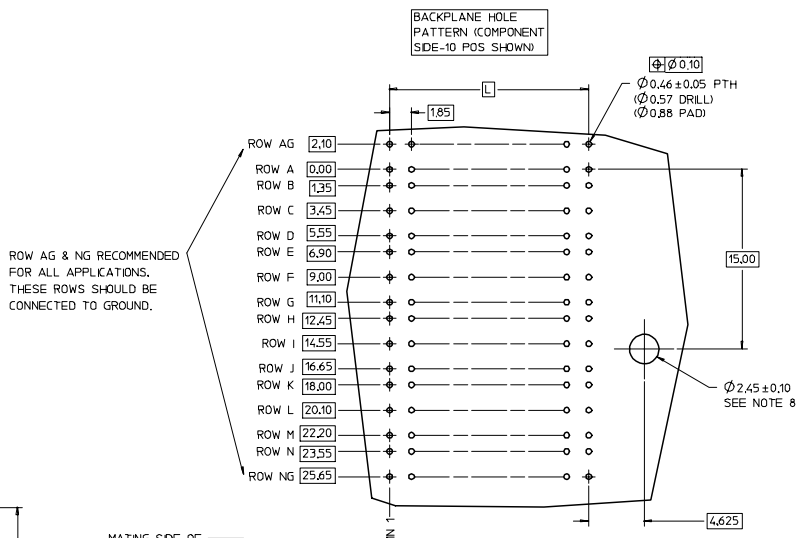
BACKPLANE HOLE PATTERN (COMPONENT SIDE-10 POS SHOWN)

L

1.85

$\oplus$ $\varnothing$ 0.10

$\varnothing$0.46 ± 0.05 PTH
($\varnothing$0.57 DRILL)
($\varnothing$0.88 PAD)

ROW AG 2.10
ROW A 0.00
ROW B 1.35
ROW C 3.45
ROW D 5.55
ROW E 6.90
ROW F 9.00
ROW G 11.10
ROW H 12.45
ROW I 14.55
ROW J 16.65
ROW K 18.00
ROW L 20.10
ROW M 22.20
ROW N 23.55
ROW NG 25.65

ROW AG & NG RECOMMENDED FOR ALL APPLICATIONS. THESE ROWS SHOULD BE CONNECTED TO GROUND.

15.00

$\varnothing$2.45 ± 0.10
SEE NOTE 8

4.625

N 1

MATING SIDE OF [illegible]